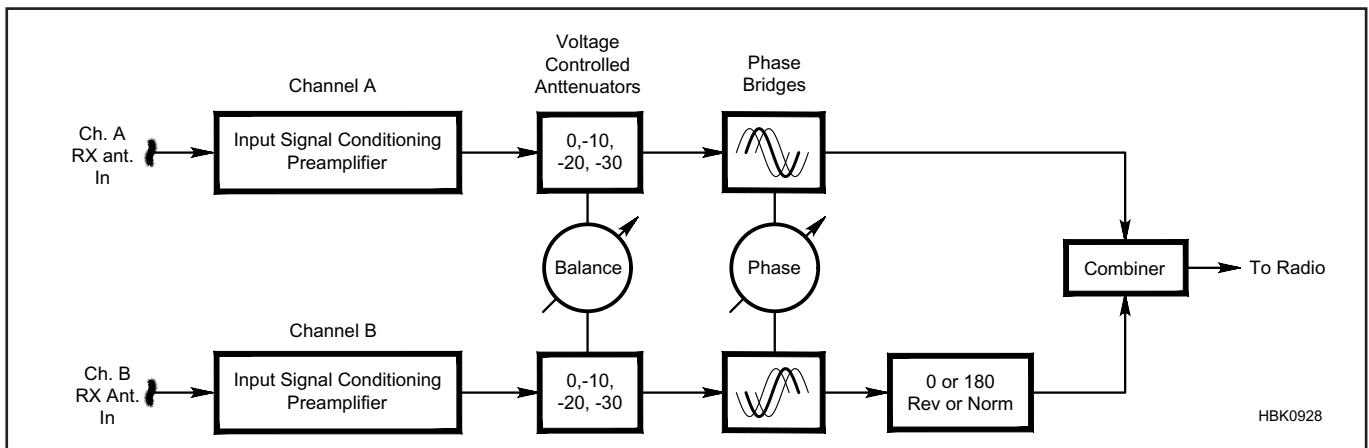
Voltage Controlled Anttenuators

Phase Bridges

Channel A

Ch. A RX ant. In

Input Signal Conditioning Preamplifier

0,-10, -20, -30

Balance

Phase

Combiner

To Radio

Channel B

Ch. B RX Ant. In

Input Signal Conditioning Preamplifier

0,-10, -20, -30

0 or 180 Rev or Norm

HBK0928